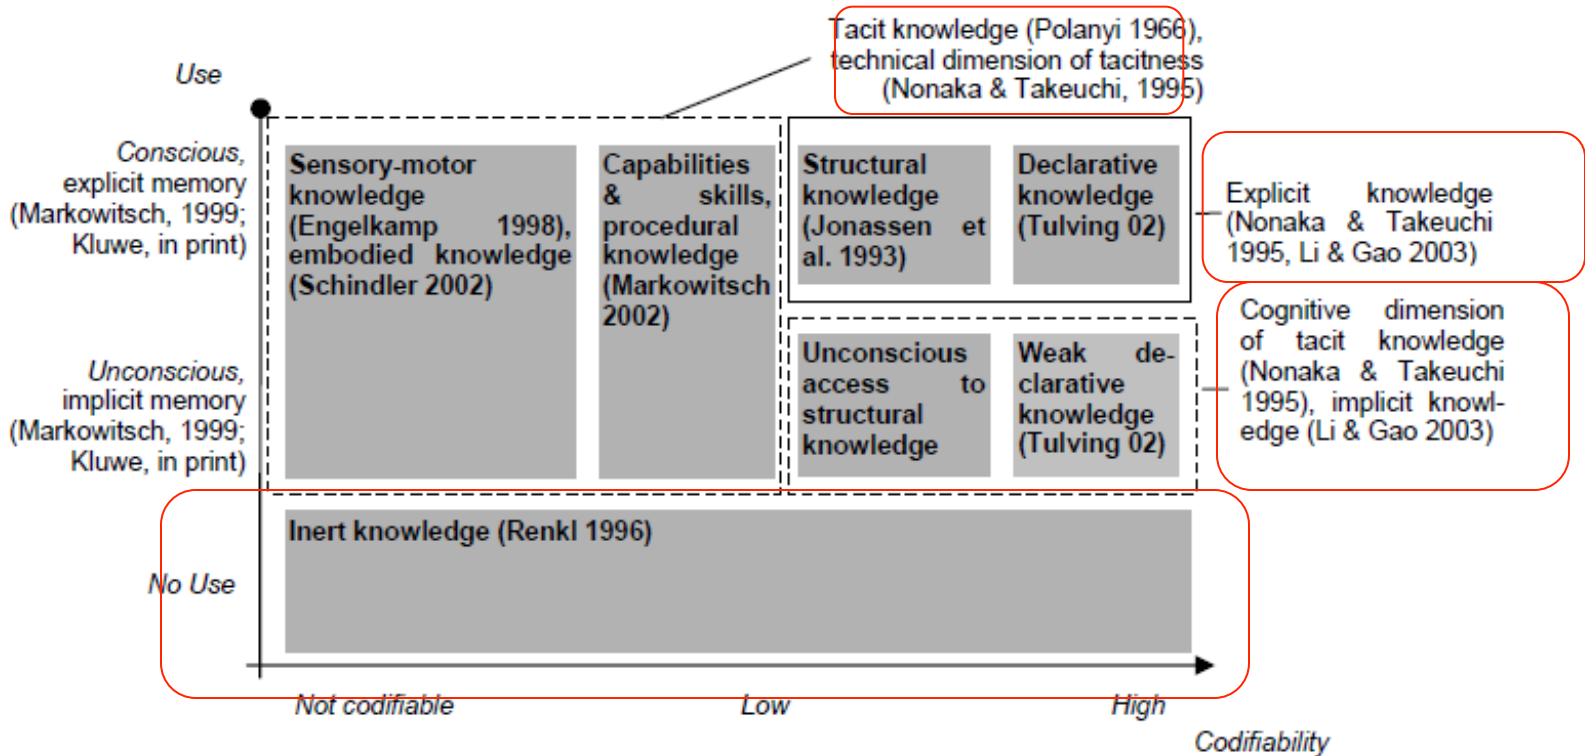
Tacit knowledge (Polanyi 1966), technical dimension of tacitness (Nonaka & Takeuchi, 1995)

Use

Conscious, explicit memory (Markowitsch, 1999; Kluwe, in print)

Sensory-motor knowledge (Engelkamp 1998), embodied knowledge (Schindler 2002)

Capabilities & skills, procedural knowledge (Markowitsch 2002)

Structural knowledge (Jonassen et al. 1993)

Declarative knowledge (Tulving 02)

Explicit knowledge (Nonaka & Takeuchi 1995, Li & Gao 2003)

Unconscious, implicit memory (Markowitsch, 1999; Kluwe, in print)

Unconscious access to structural knowledge

Weak declarative knowledge (Tulving 02)

Cognitive dimension of tacit knowledge (Nonaka & Takeuchi 1995), implicit knowledge (Li & Gao 2003)

Inert knowledge (Renkl 1996)

No Use

Not codifiable

Low

High

Codifiability